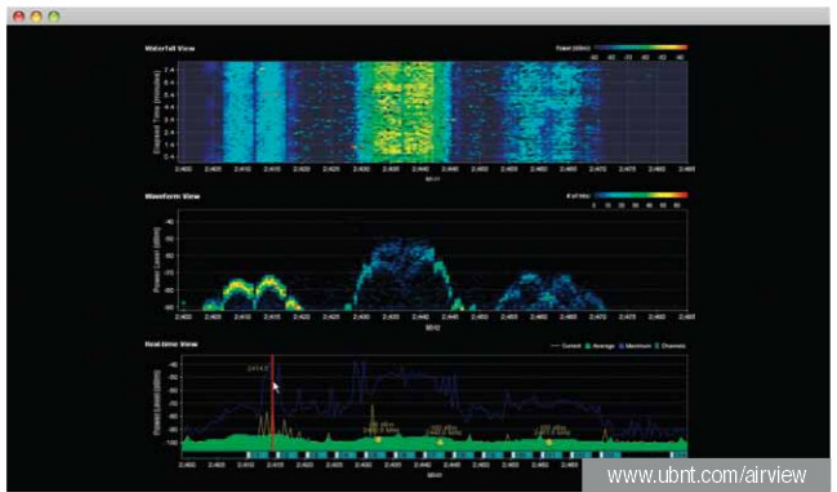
Waterfall View

Power (dBm)

-90 -80 -70 -60 -50 -40

Elapsed Time (minutes)

2.400 2.405 2.410 2.415 2.420 2.425 2.430 2.435 2.440 2.445 2.450 2.455 2.460 2.465 2.470 2.475 2.480

MHz

Waveform View

# of Hits

0 10 20 30 40 50 60

Power Level (dBm)

2.400 2.405 2.410 2.415 2.420 2.425 2.430 2.435 2.440 2.445 2.450 2.455 2.460 2.465 2.470 2.475 2.480

MHz

Real-time View

Current Average Maximum Channels

Power Level (dBm)

2414.5

2.400 2.405 2.410 2.415 2.420 2.425 2.430 2.435 2.440 2.445 2.450 2.455 2.460 2.465 2.470 2.475 2.480

MHz

www.ubnt.com/airview